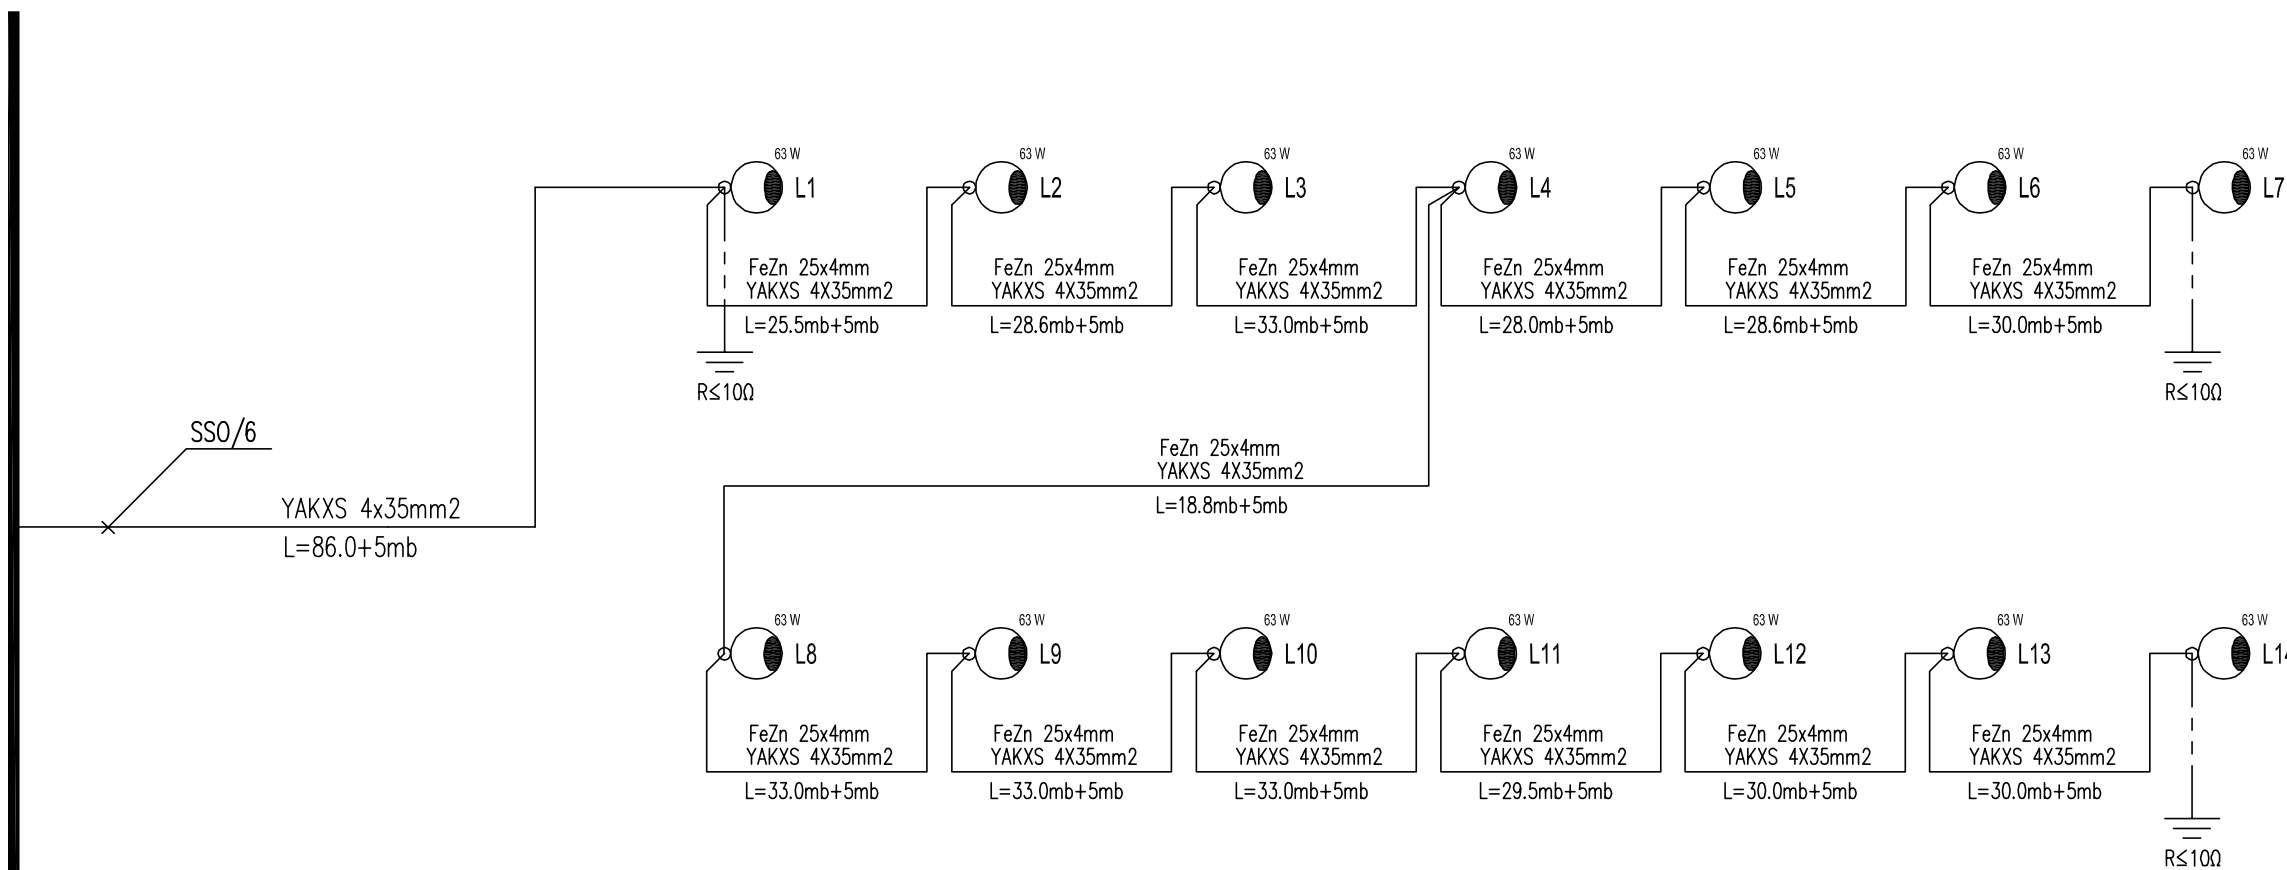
63 W
L1
63 W
L2
63 W
L3
63 W
L4
63 W
L5
63 W
L6
63 W
L7

FeZn 25x4mm
YAKXS 4X35mm2
L=25.5mb+5mb

FeZn 25x4mm
YAKXS 4X35mm2
L=28.6mb+5mb

FeZn 25x4mm
YAKXS 4X35mm2
L=33.0mb+5mb

FeZn 25x4mm
YAKXS 4X35mm2
L=28.0mb+5mb

FeZn 25x4mm
YAKXS 4X35mm2
L=28.6mb+5mb

FeZn 25x4mm
YAKXS 4X35mm2
L=30.0mb+5mb

R≤10Ω

R≤10Ω

SSO/6

FeZn 25x4mm
YAKXS 4X35mm2
L=18.8mb+5mb

YAKXS 4x35mm2
L=86.0+5mb

63 W
L8
63 W
L9
63 W
L10
63 W
L11
63 W
L12
63 W
L13
63 W
L1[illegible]

FeZn 25x4mm
YAKXS 4X35mm2
L=33.0mb+5mb

FeZn 25x4mm
YAKXS 4X35mm2
L=33.0mb+5mb

FeZn 25x4mm
YAKXS 4X35mm2
L=33.0mb+5mb

FeZn 25x4mm
YAKXS 4X35mm2
L=29.5mb+5mb

FeZn 25x4mm
YAKXS 4X35mm2
L=30.0mb+5mb

FeZn 25x4mm
YAKXS 4X35mm2
L=30.0mb+5mb

R≤10Ω